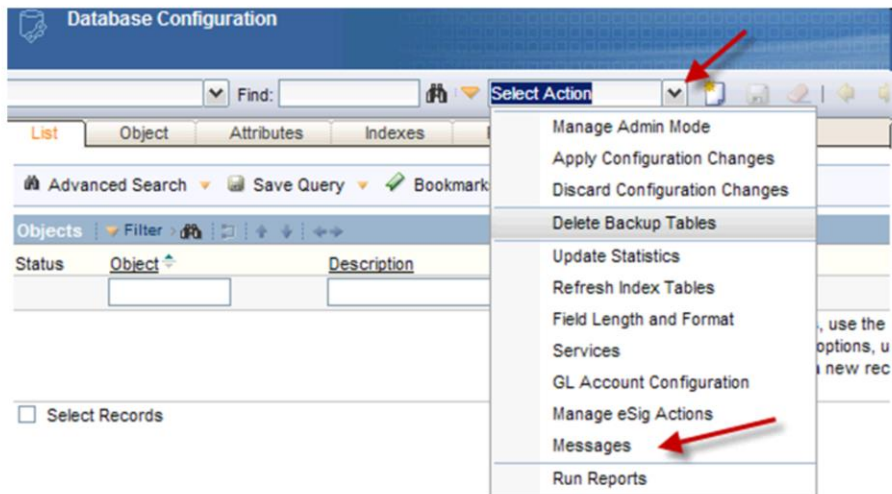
Database Configuration

Find: Select Action

List Object Attributes Indexes

Advanced Search Save Query Bookmark

Objects Filter

Status Object Description

, use the
options, u
new rec

Select Records

Manage Admin Mode
Apply Configuration Changes
Discard Configuration Changes
Delete Backup Tables
Update Statistics
Refresh Index Tables
Field Length and Format
Services
GL Account Configuration
Manage eSig Actions
Messages
Run Reports